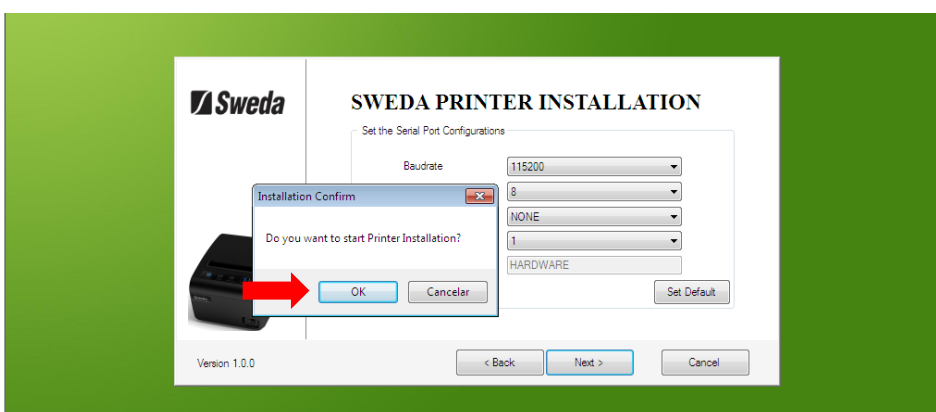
Sweda

SWEDA PRINTER INSTALLATION

Set the Serial Port Configurations

Baudrate

115200

8

NONE

1

HARDWARE

Set Default

Installation Confirm

Do you want to start Printer Installation?

OK

Cancelar

Version 1.0.0

< Back

Next >

Cancel